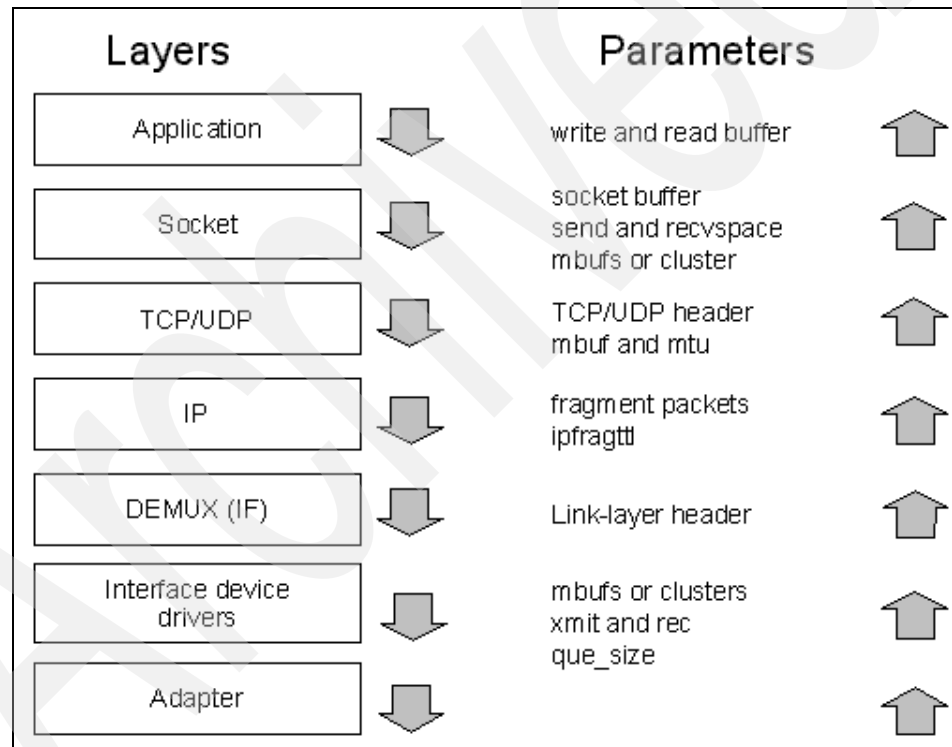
Layers

Parameters

Application

write and read buffer

Socket

socket buffer
send and recvspace
mbufs or cluster

TCP/UDP

TCP/UDP header
mbuf and mtu

IP

fragment packets
ipfragttl

DEMUX (IF)

Link-layer header

Interface device drivers

mbufs or clusters
xmit and rec
que_size

Adapter

Archived